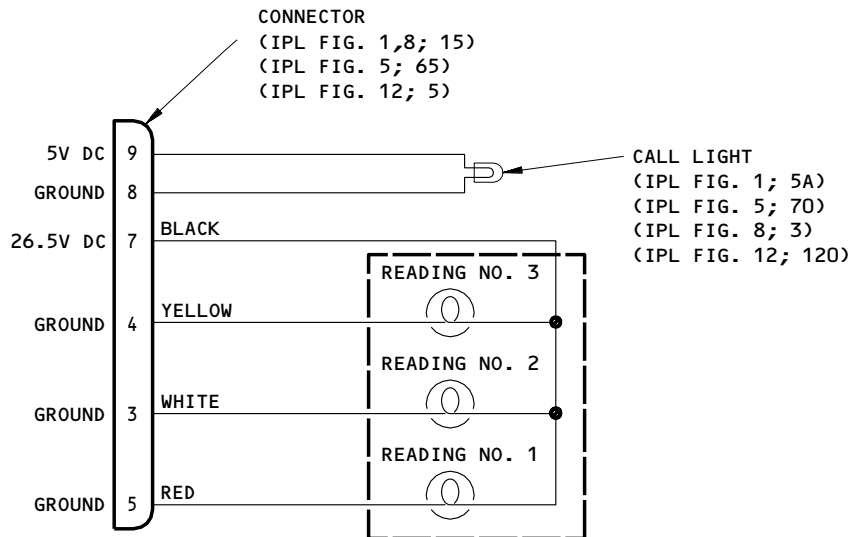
CONNECTOR
(IPL FIG. 1,8; 15)
(IPL FIG. 5; 65)
(IPL FIG. 12; 5)

5V DC 9
GROUND 8
26.5V DC 7
GROUND 4
GROUND 3
GROUND 5

CALL LIGHT
(IPL FIG. 1; 5A)
(IPL FIG. 5; 70)
(IPL FIG. 8; 3)
(IPL FIG. 12; 120)

BLACK
YELLOW
WHITE
RED

READING NO. 3
READING NO. 2
READING NO. 1